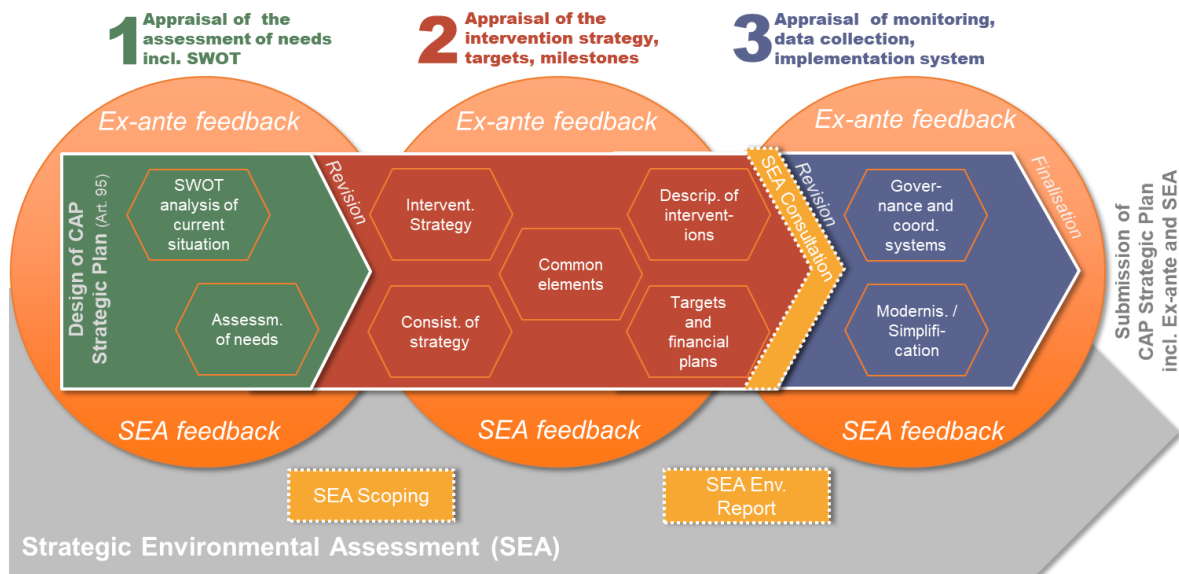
1 Appraisal of the assessment of needs incl. SWOT

2 Appraisal of the intervention strategy, targets, milestones

3 Appraisal of monitoring, data collection, implementation system

Ex-ante feedback

Ex-ante feedback

Ex-ante feedback

Design of CAP Strategic Plan (Art. 95)

SWOT analysis of current situation

Assessm. of needs

Revision

Intervent. Strategy

Consist. of strategy

Common elements

Descrip. of interventions

Targets and financial plans

SEA Consultation

Revision

Governance and coord. systems

Modernis. / Simplification

Finalisation

Submission of CAP Strategic Plan incl. Ex-ante and SEA

SEA feedback

SEA feedback

SEA feedback

SEA Scoping

SEA Env. Report

Strategic Environmental Assessment (SEA)